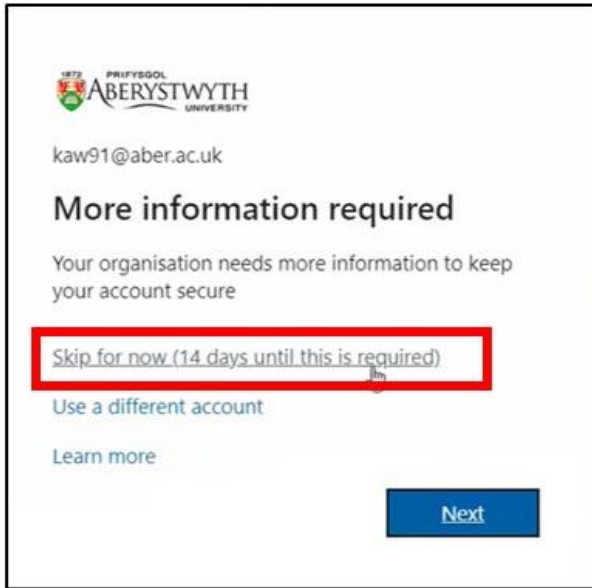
1872 PRIFYSGOL
ABERYSTWYTH
UNIVERSITY

kaw91@aber.ac.uk

More information required

Your organisation needs more information to keep your account secure

Skip for now (14 days until this is required)

Use a different account

Learn more

Next